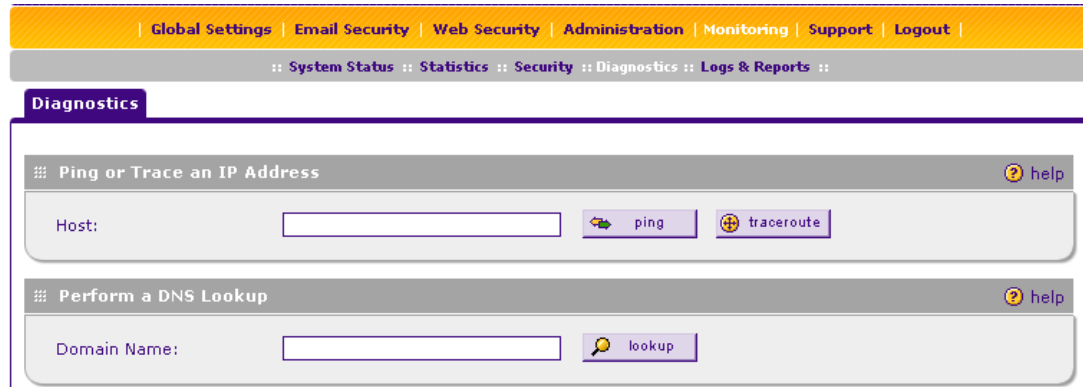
| Global Settings | Email Security | Web Security | Administration | Monitoring | Support | Logout |

:: System Status :: Statistics :: Security :: Diagnostics :: Logs & Reports ::

Diagnostics

Ping or Trace an IP Address

help

Host:

ping

traceroute

Perform a DNS Lookup

help

Domain Name:

lookup